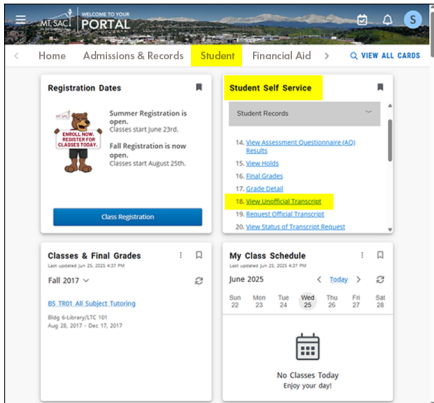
MT. SAC | WELCOME TO YOUR PORTAL

S

Home Admissions & Records Student Financial Aid VIEW ALL CARDS

Registration Dates

ENROLL NOW. REGISTER FOR CLASSES TODAY.

Summer Registration is open. Classes start June 23rd.

Fall Registration is now open. Classes start August 25th.

Class Registration

Student Self Service

Student Records

14. View Assessment Questionnaire (AQ) Results
15. View Holds
16. Final Grades
17. Grade Detail
18. View Unofficial Transcript
19. Request Official Transcript
20. View Status of Transcript Request

Classes & Final Grades
Last Updated Jun 25, 2025 4:27 PM

Fall 2017

BS TR01 All Subject Tutoring

Bldg 6-Library/LTC 101
Aug 28, 2017 - Dec 17, 2017

My Class Schedule
Last Updated Jun 25, 2025 4:27 PM

June 2025 Today

| Sun | Mon | Tue | Wed | Thu | Fri | Sat |
|---|---|---|---|---|---|---|
| 22 | 23 | 24 | 25 | 26 | 27 | 28 |

No Classes Today
Enjoy your day!